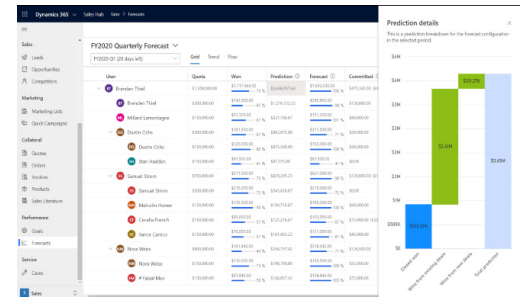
Dynamics 365 | Sales Hub | Sales > Forecasts

Sales
Leads
Opportunities
Competitors

Marketing
Marketing Lists
Quick Campaigns

Collateral
Quotes
Orders
Invoices
Products
Sales Literature

Performance
Goals
Forecasts

Service
Cases

Sales

FY2020 Quarterly Forecast

FY2020 Q1 (28 days left)

Grid Trend Flow

| User | Quota | Won | Prediction | Forecast | Committed |
|---|---|---|---|---|---|
| Brendan Thiel | $1,100,000.00 | $1,177,444.00 | $3,496,907.44 | $3,906,804.00 | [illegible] |
| Brendan Thiel | $800,000.00 | $140,200.00 | $1,276,732.22 | $1,556,600.00 | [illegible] |
| Millard Lamontagne | $300,000.00 | $63,200.00 | $421,784.47 | $505,100.00 | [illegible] |
| Dustin Ochs | $600,000.00 | $63,200.00 | $90,075.46 | $211,900.00 | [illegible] |
| Dustin Ochs | $400,000.00 | $20,100.00 | $419,506.00 | $91,700.00 | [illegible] |
| Stan Haddon | $200,000.00 | $43,100.00 | $47,075.46 | $39,400.00 | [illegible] |
| Samuel Shorn | $750,000.00 | $391,500.00 | $836,095.21 | $621,000.00 | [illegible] |
| Samuel Shorn | $500,000.00 | $271,200.00 | $343,616.47 | $227,900.00 | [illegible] |
| Malcolm Hower | $150,000.00 | $113,100.00 | $145,390.09 | $129,900.00 | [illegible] |
| Cecilia French | $200,000.00 | $230,800.00 | $121,276.47 | $137,800.00 | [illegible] |
| Vance Cantico | $100,000.00 | $40,100.00 | $51,075.00 | $60,900.00 | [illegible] |
| Nina Weiss | $450,000.00 | $189,400.00 | $596,097.41 | $617,000.00 | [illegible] |
| Nina Weiss | $300,000.00 | $150,400.00 | $78,690.66 | $132,700.00 | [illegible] |
| Faisal Mix | $150,000.00 | $40,200.00 | $162,007.61 | $164,200.00 | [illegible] |

Prediction details
This is a prediction breakdown for the forecast configuration in the selected period.

$4M
$3M
$2M
$1M
$500K
$0

$923.47K
$2.6M
$913.27K
$3.6M

Closed won
Wins from existing deals
Wins from new deals
Total prediction